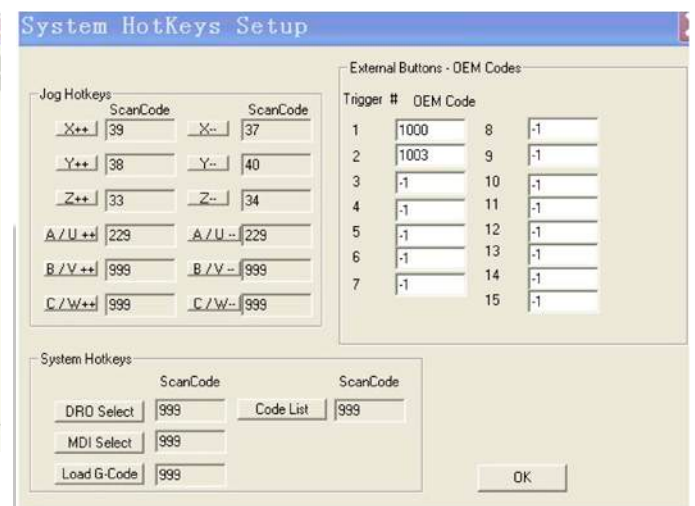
System HotKeys Setup

Jog Hotkeys

| | ScanCode | | ScanCode |
|---|---|---|---|
| X++ | 39 | X-- | 37 |
| Y++ | 38 | Y-- | 40 |
| Z++ | 33 | Z-- | 34 |
| A / U ++ | 229 | A / U -- | 229 |
| B / V ++ | 999 | B / V -- | 999 |
| C / W++ | 999 | C / W-- | 999 |

External Buttons - OEM Codes

| Trigger # | OEM Code | | |
|---|---|---|---|
| 1 | 1000 | 8 | -1 |
| 2 | 1003 | 9 | -1 |
| 3 | -1 | 10 | -1 |
| 4 | -1 | 11 | -1 |
| 5 | -1 | 12 | -1 |
| 6 | -1 | 13 | -1 |
| 7 | -1 | 14 | -1 |
| | | 15 | -1 |

System Hotkeys

| | ScanCode | | ScanCode |
|---|---|---|---|
| DRO Select | 999 | Code List | 999 |
| MDI Select | 999 | | |
| Load G-Code | 999 | | |

OK